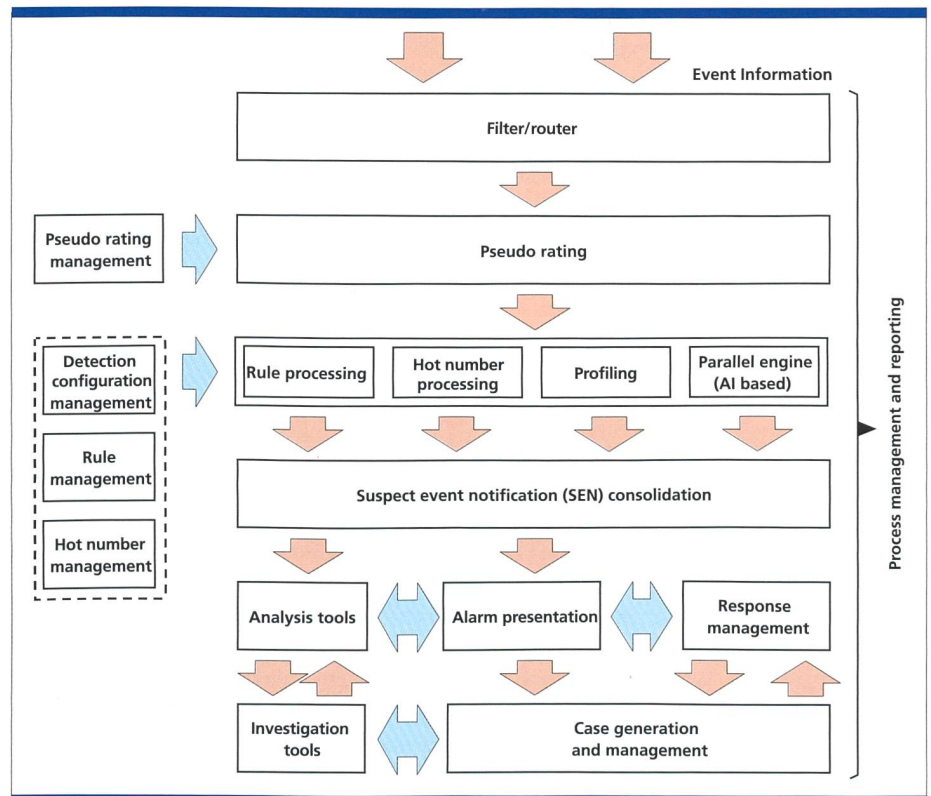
Event Information

Filter/router

Pseudo rating management

Pseudo rating

Detection configuration management

Rule processing

Hot number processing

Profiling

Parallel engine (AI based)

Rule management

Hot number management

Suspect event notification (SEN) consolidation

Analysis tools

Alarm presentation

Response management

Investigation tools

Case generation and management

Process management and reporting